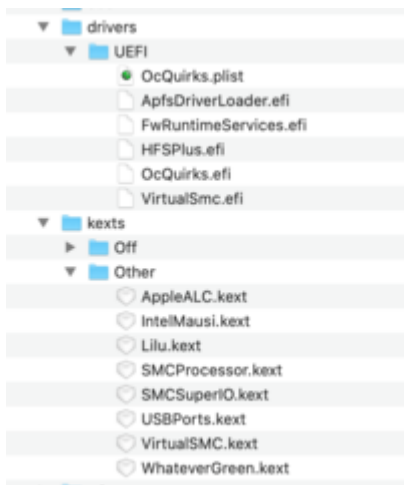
drivers
UEFI
OcQuirks.plist
ApfsDriverLoader.efi
FwRuntimeServices.efi
HFSPlus.efi
OcQuirks.efi
VirtualSmc.efi
kexts
Off
Other
AppleALC.kext
IntelMausi.kext
Lilu.kext
SMCProcessor.kext
SMCSuperIO.kext
USBPorts.kext
VirtualSMC.kext
WhateverGreen.kext